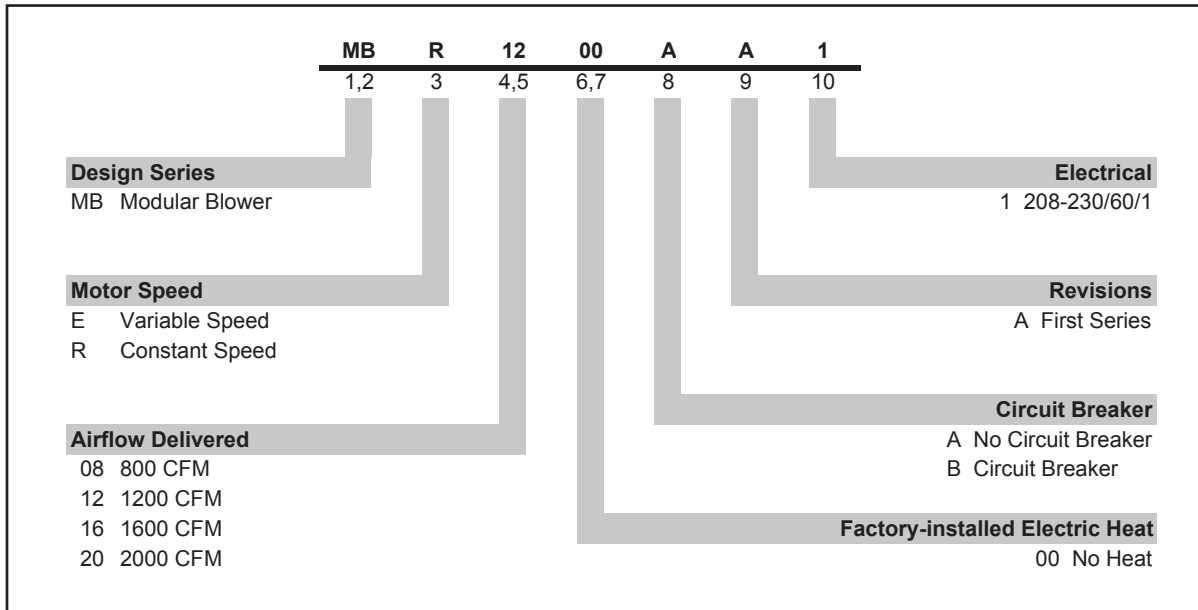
| MB | R | 12 | 00 | A | A | 1 |
|---|---|---|---|---|---|---|
| 1,2 | 3 | 4,5 | 6,7 | 8 | 9 | 10 |

**Design Series**
MB Modular Blower

**Motor Speed**
E Variable Speed
R Constant Speed

**Airflow Delivered**
08 800 CFM
12 1200 CFM
16 1600 CFM
20 2000 CFM

**Electrical**
1 208-230/60/1

**Revisions**
A First Series

**Circuit Breaker**
A No Circuit Breaker
B Circuit Breaker

**Factory-installed Electric Heat**
00 No Heat